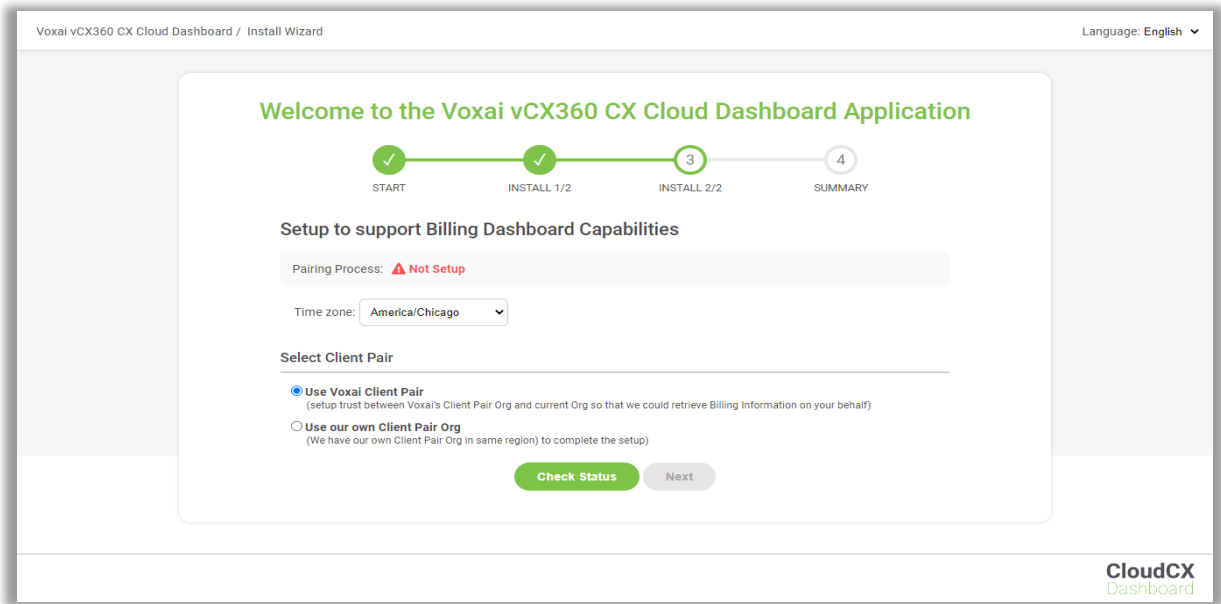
Voxai vCX360 CX Cloud Dashboard / Install Wizard

Language: English

Welcome to the Voxai vCX360 CX Cloud Dashboard Application

✓ START
✓ INSTALL 1/2
3 INSTALL 2/2
4 SUMMARY

Setup to support Billing Dashboard Capabilities

Pairing Process: Not Setup

Time zone: America/Chicago

Select Client Pair

Use Voxai Client Pair
(setup trust between Voxai's Client Pair Org and current Org so that we could retrieve Billing Information on your behalf)

Use our own Client Pair Org
(We have our own Client Pair Org in same region) to complete the setup)

Check Status

Next

CloudCX
Dashboard